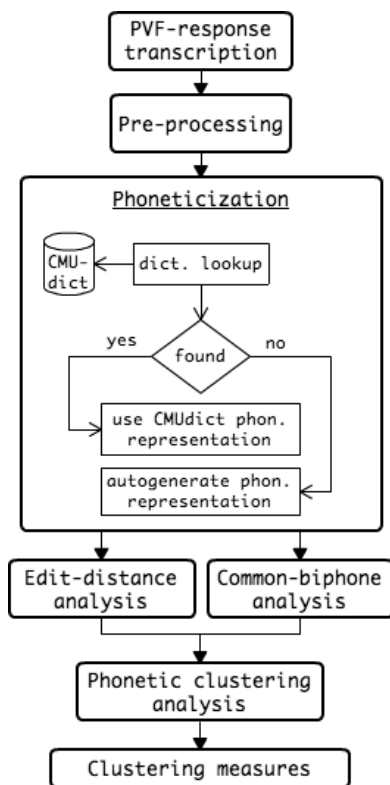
PVF-response transcription

Pre-processing

Phoneticization

CMU-dict

dict. lookup

yes

found

no

use CMUdict phon. representation

autogenerate phon. representation

Edit-distance analysis

Common-biphone analysis

Phonetic clustering analysis

Clustering measures